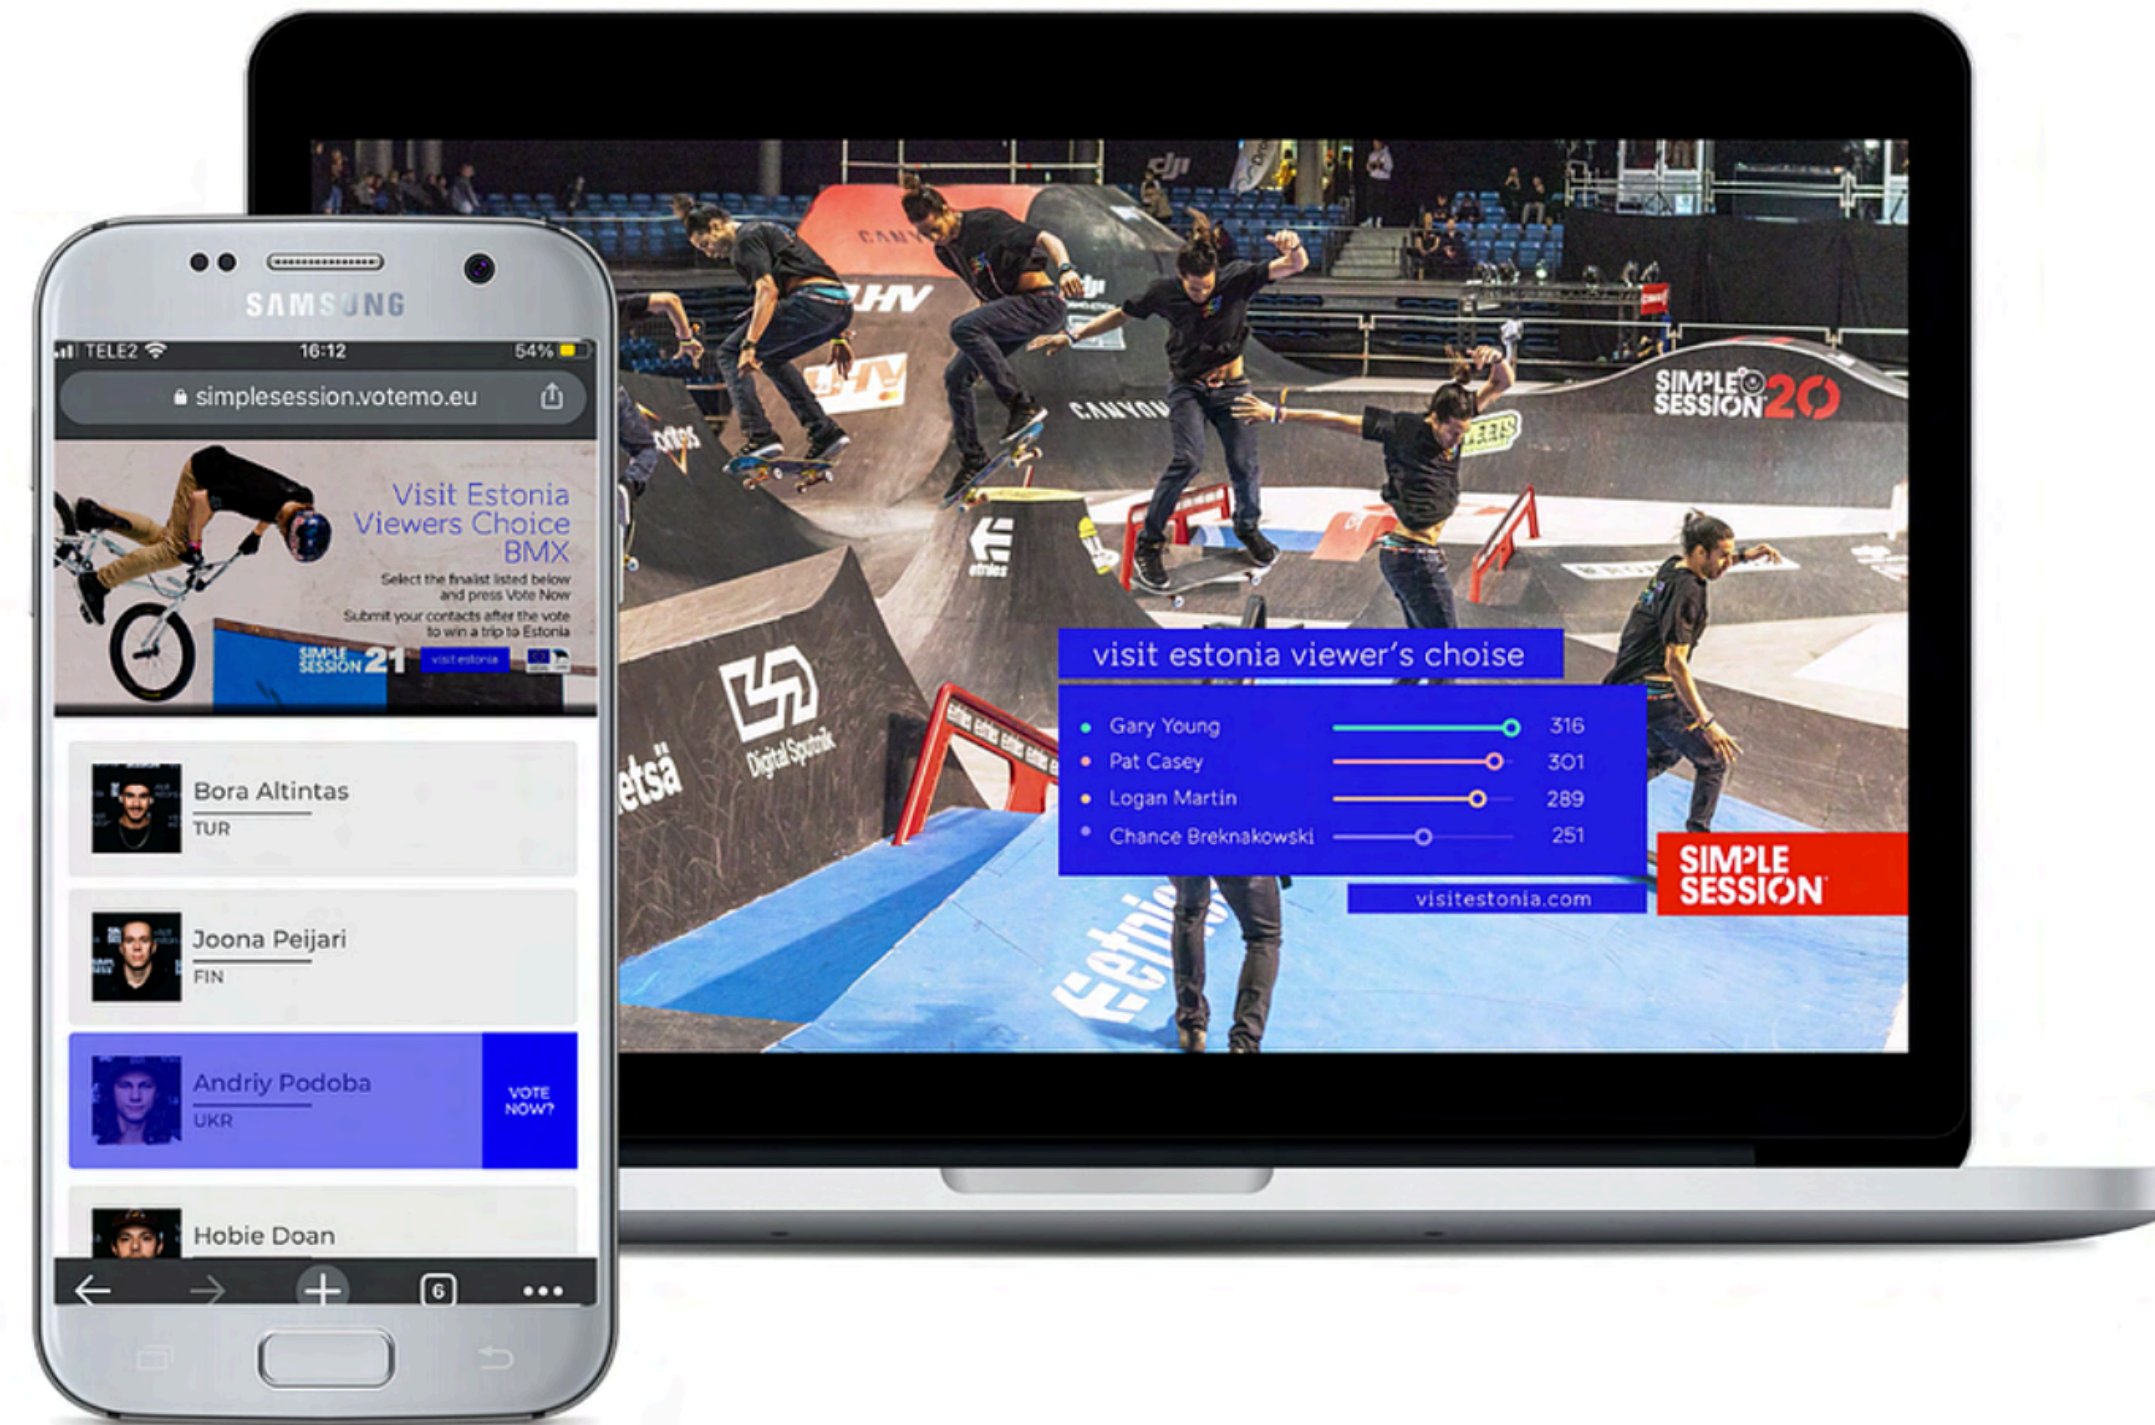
SAMSUNG

TELE2 16:12 54%

simplesession.votemo.eu

Visit Estonia Viewers Choice BMX

Select the finalist listed below and press Vote Now

Submit your contacts after the vote to win a trip to Estonia

SIMPLE SESSION 21

visit estonia

Bora Altintas
TUR

Joona Peijari
FIN

Andriy Podoba
UKR

VOTE NOW?

Hobie Doan

6

SIMPLE SESSION 20

etnies

Digital Sputnik

visit estonia viewer's choise

| | | |
|---|---|---|
| Gary Young | | 316 |
| Pat Casey | | 301 |
| Logan Martin | | 289 |
| Chance Breknakowski | | 251 |

visitestonia.com

SIMPLE SESSION